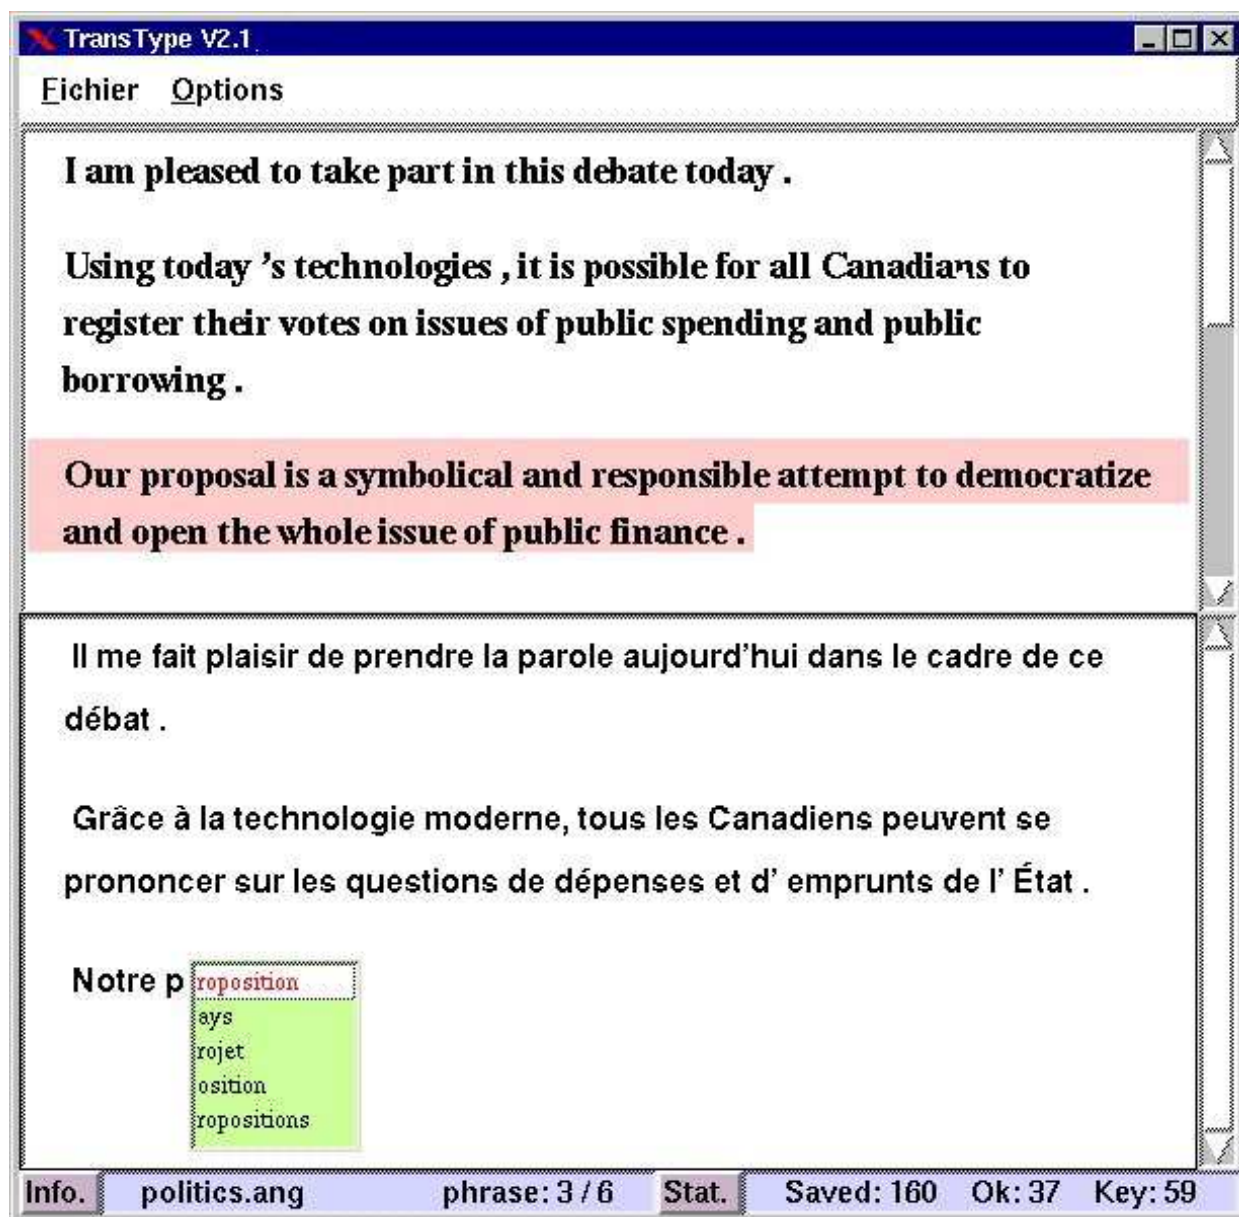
TransType V2.1

Fichier Options

I am pleased to take part in this debate today .

Using today 's technologies , it is possible for all Canadians to register their votes on issues of public spending and public borrowing .

Our proposal is a symbolical and responsible attempt to democratize and open the whole issue of public finance .

Il me fait plaisir de prendre la parole aujourd'hui dans le cadre de ce débat .

Grâce à la technologie moderne, tous les Canadiens peuvent se prononcer sur les questions de dépenses et d' emprunts de l' État .

Notre p roposition
ays
rojet
osition
ropositions

Info. politics.ang phrase: 3 / 6 Stat. Saved: 160 Ok: 37 Key: 59